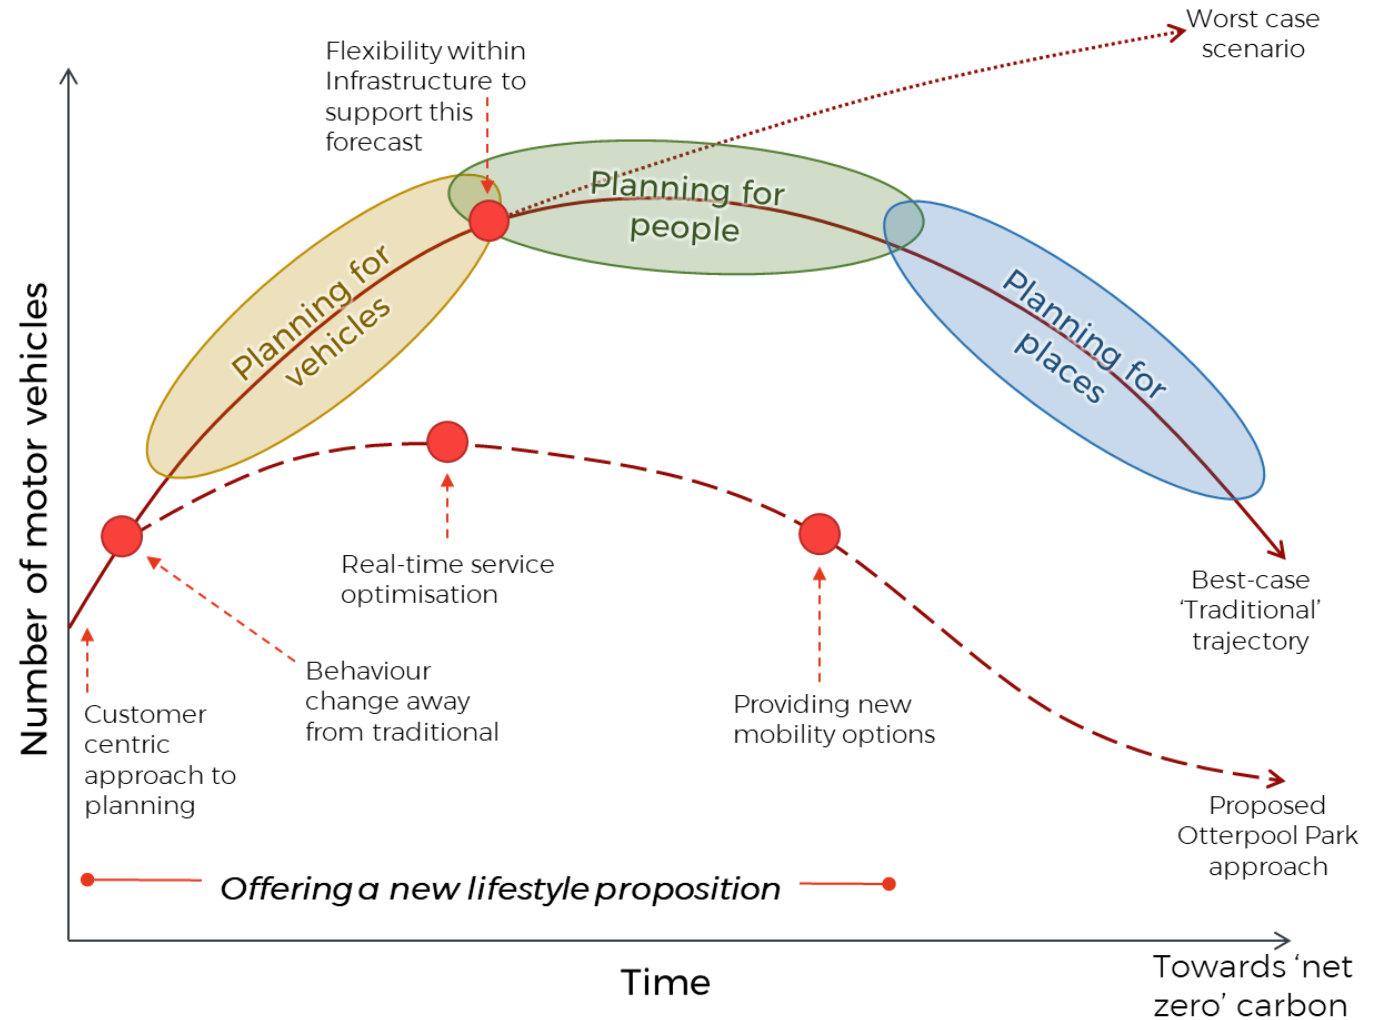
Worst case scenario

Flexibility within Infrastructure to support this forecast

Planning for people

Planning for vehicles

Planning for places

Number of motor vehicles

Real-time service optimisation

Best-case 'Traditional' trajectory

Behaviour change away from traditional

Providing new mobility options

Customer centric approach to planning

Proposed Otterpool Park approach

Offering a new lifestyle proposition

Time

Towards 'net zero' carbon